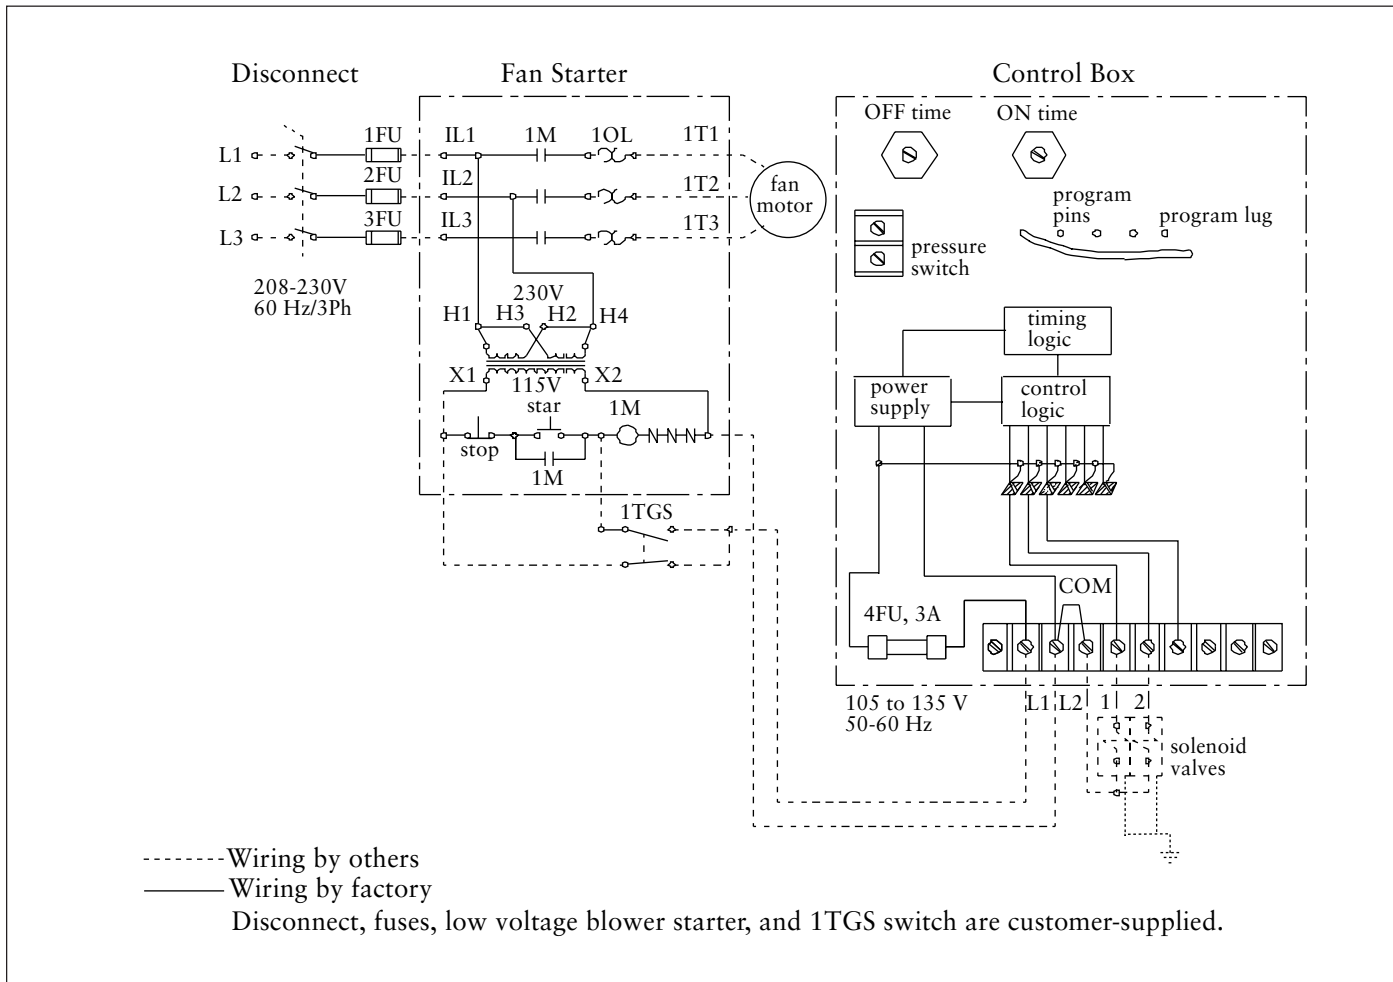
Disconnect

Fan Starter

Control Box

L1
L2
L3
1FU
2FU
3FU
208-230V
60 Hz/3Ph

IL1
IL2
IL3
1M
1OL
1T1
1T2
1T3
fan motor
230V
H1
H3
H2
H4
X1
115V
X2
star
1M
stop
1M
1TGS

OFF time
ON time
program pins
program lug
pressure switch
timing logic
power supply
control logic
COM
4FU, 3A
105 to 135 V
50-60 Hz
L1 L2 1 2
solenoid valves

--------Wiring by others
———Wiring by factory
Disconnect, fuses, low voltage blower starter, and 1TGS switch are customer-supplied.